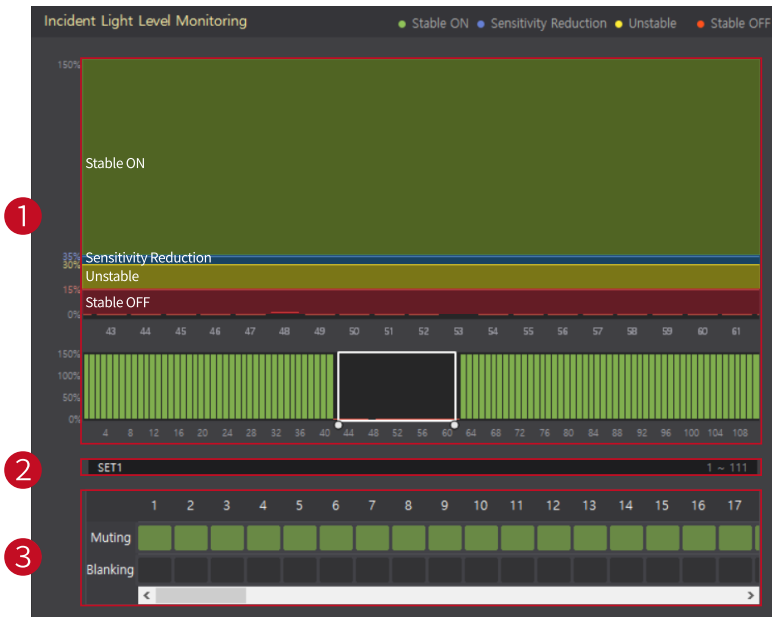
Incident Light Level Monitoring
Stable ON Sensitivity Reduction Unstable Stable OFF

1

150%
Stable ON
35%
30%
Sensitivity Reduction
Unstable
15%
Stable OFF
0%

43 44 45 46 47 48 49 50 51 52 53 54 55 56 57 58 59 60 61

150%
100%
50%
0%

4 8 12 16 20 24 28 32 36 40 44 48 52 56 60 64 68 72 76 80 84 88 92 96 100 104 108

2

SET1
1 ~ 111

3

| | 1 | 2 | 3 | 4 | 5 | 6 | 7 | 8 | 9 | 10 | 11 | 12 | 13 | 14 | 15 | 16 | 17 |
|---|---|---|---|---|---|---|---|---|---|---|---|---|---|---|---|---|---|
| Muting | | | | | | | | | | | | | | | | | |
| Blanking | | | | | | | | | | | | | | | | | |